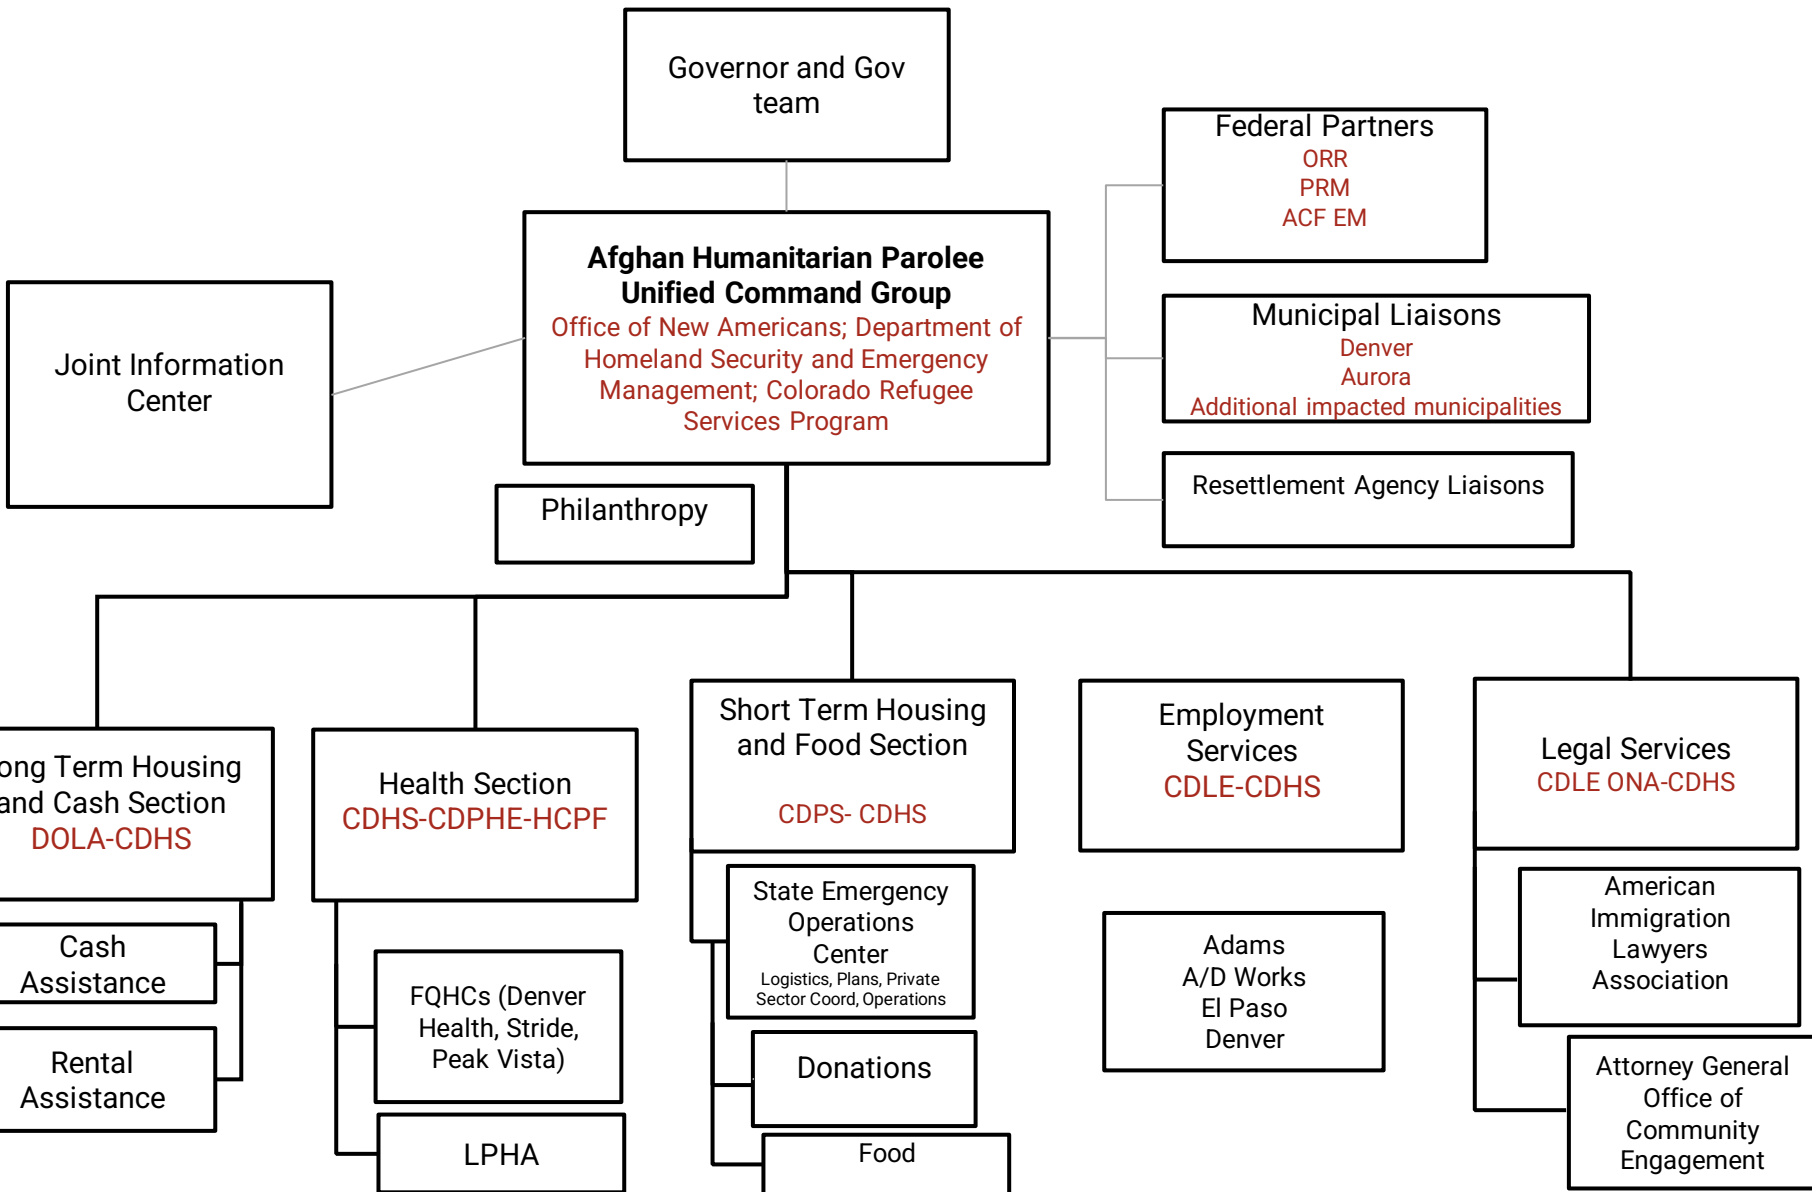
Governor and Gov team

Federal Partners
ORR
PRM
ACF EM

Joint Information Center

Afghan Humanitarian Parolee Unified Command Group
Office of New Americans; Department of Homeland Security and Emergency Management; Colorado Refugee Services Program

Municipal Liaisons
Denver
Aurora
Additional impacted municipalities

Resettlement Agency Liaisons

Philanthropy

ong Term Housing and Cash Section
DOLA-CDHS

Cash Assistance

Rental Assistance

Health Section
CDHS-CDPHE-HCPF

FQHCs (Denver Health, Stride, Peak Vista)

LPHA

Short Term Housing and Food Section
CDPS- CDHS

State Emergency Operations Center
Logistics, Plans, Private Sector Coord, Operations

Donations

Food

Employment Services
CDLE-CDHS

Adams
A/D Works
El Paso
Denver

Legal Services
CDLE ONA-CDHS

American Immigration Lawyers Association

Attorney General Office of Community Engagement